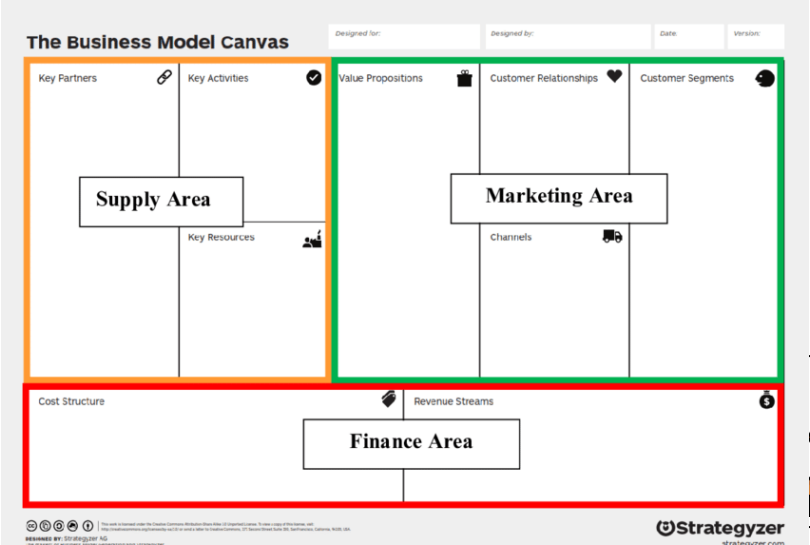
The Business Model Canvas

Designed for:

Designed by:

Date:

Version:

Key Partners

Key Activities

Supply Area

Key Resources

Value Propositions

Customer Relationships

Customer Segments

Marketing Area

Channels

Cost Structure

Revenue Streams

Finance Area

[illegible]

DESIGNED BY: Strategyzer AG

Strategyzer

strategyzer.com